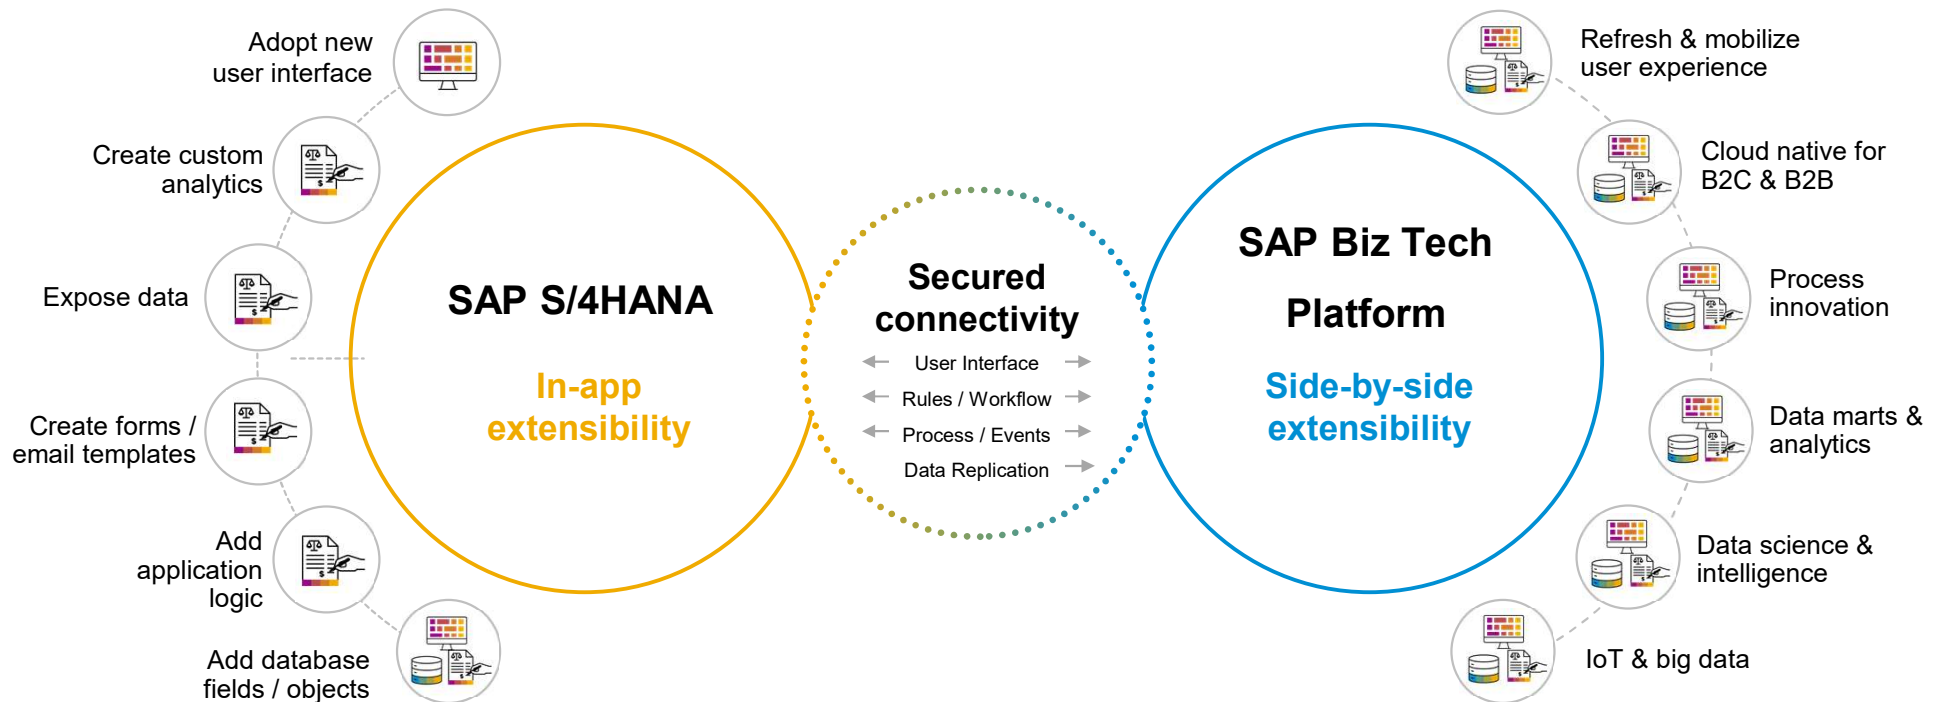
Adopt new user interface

Create custom analytics

Expose data

Create forms / email templates

Add application logic

Add database fields / objects

SAP S/4HANA

In-app extensibility

Secured connectivity

User Interface

Rules / Workflow

Process / Events

Data Replication

SAP Biz Tech Platform

Side-by-side extensibility

Refresh & mobilize user experience

Cloud native for B2C & B2B

Process innovation

Data marts & analytics

Data science & intelligence

IoT & big data